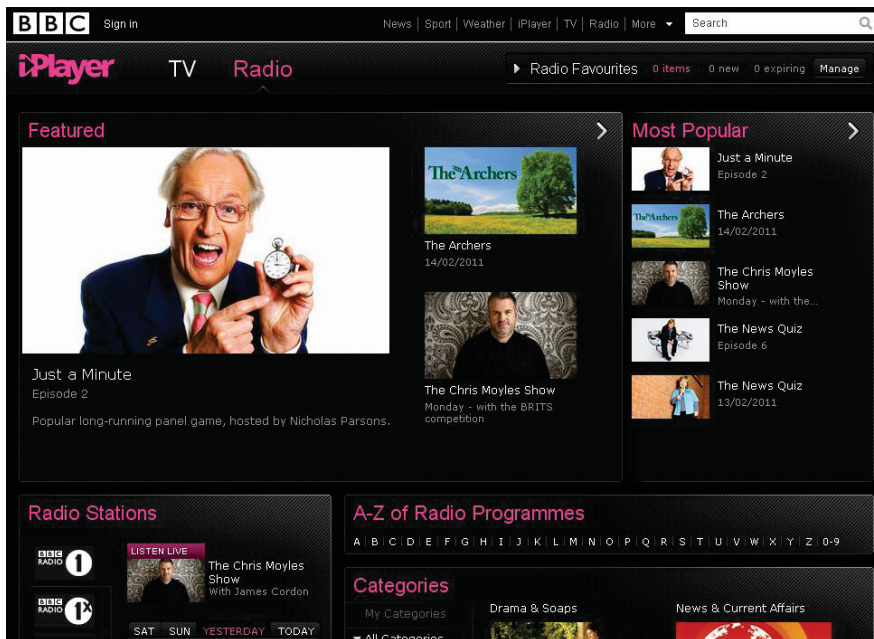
BBC Sign in News | Sport | Weather | iPlayer | TV | Radio | More Search

iPlayer TV Radio

Radio Favourites 0 items 0 new 0 expiring Manage

Featured

Just a Minute
Episode 2
Popular long-running panel game, hosted by Nicholas Parsons.

The Archers
The Archers
14/02/2011

The Chris Moyles Show
Monday - with the BRITS competition

Most Popular

Just a Minute
Episode 2

The Archers
The Archers
14/02/2011

The Chris Moyles Show
Monday - with the...

The News Quiz
Episode 6

The News Quiz
13/02/2011

Radio Stations

BBC RADIO 1

BBC RADIO 1X

LISTEN LIVE
The Chris Moyles Show
With James Cordon

SAT SUN YESTERDAY TODAY

A-Z of Radio Programmes

A | B | C | D | E | F | G | H | I | J | K | L | M | N | O | P | Q | R | S | T | U | V | W | X | Y | Z | 0-9

Categories

My Categories
All Categories

Drama & Soaps

News & Current Affairs